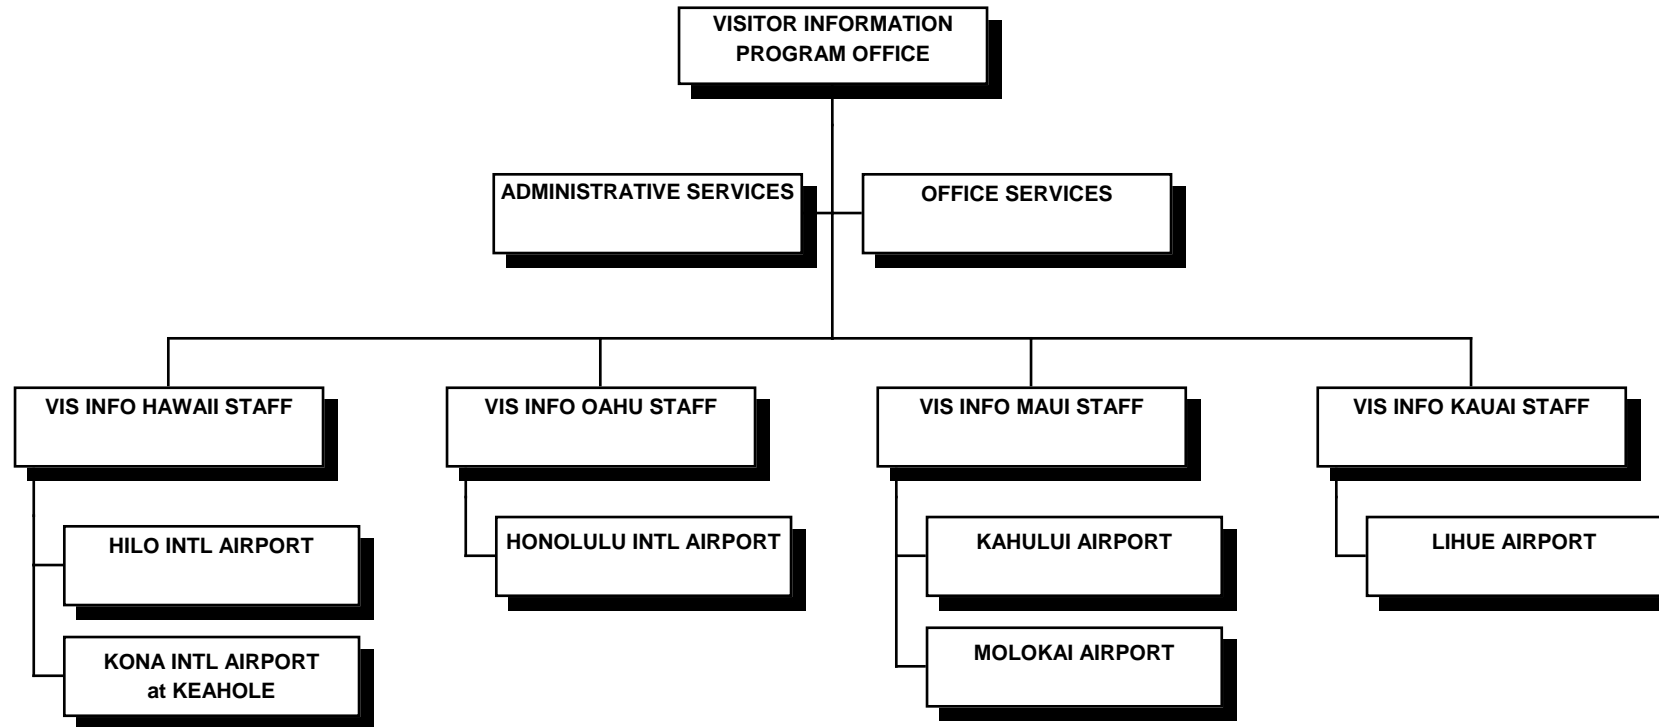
VISITOR INFORMATION PROGRAM OFFICE

ADMINISTRATIVE SERVICES

OFFICE SERVICES

VIS INFO HAWAII STAFF

HILO INTL AIRPORT

KONA INTL AIRPORT at KEAHOLE

VIS INFO OAHU STAFF

HONOLULU INTL AIRPORT

VIS INFO MAUI STAFF

KAHULUI AIRPORT

MOLOKAI AIRPORT

VIS INFO KAUAI STAFF

LIHUE AIRPORT